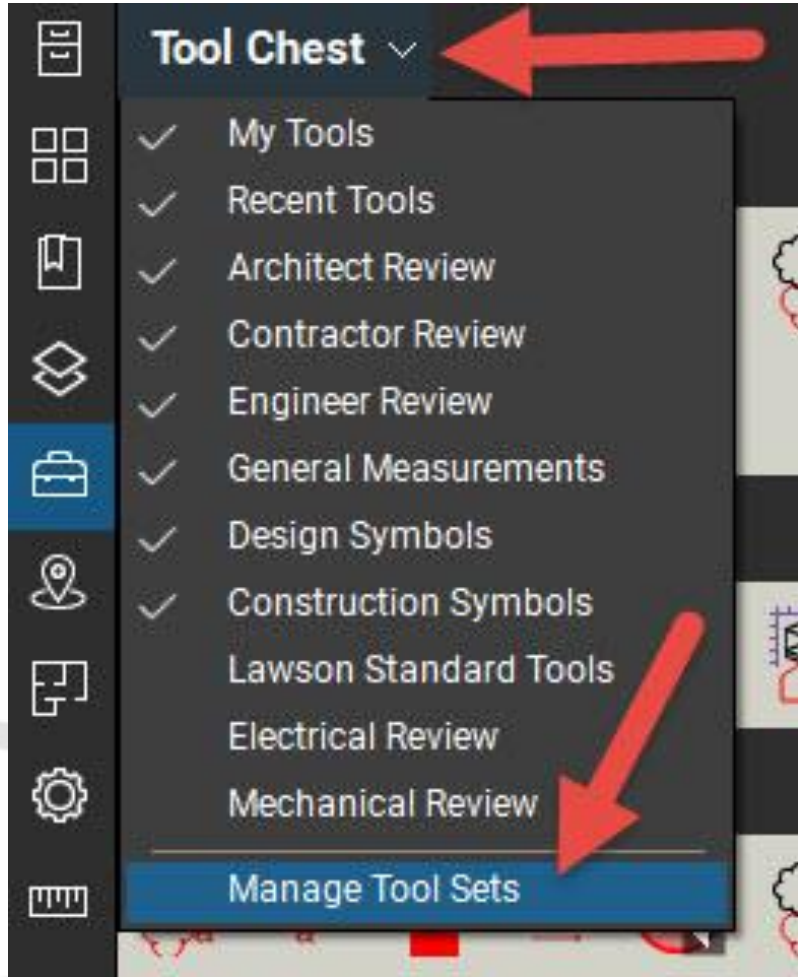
Tool Chest

✓ My Tools
✓ Recent Tools
✓ Architect Review
✓ Contractor Review
✓ Engineer Review
✓ General Measurements
✓ Design Symbols
✓ Construction Symbols
Lawson Standard Tools
Electrical Review
Mechanical Review
Manage Tool Sets